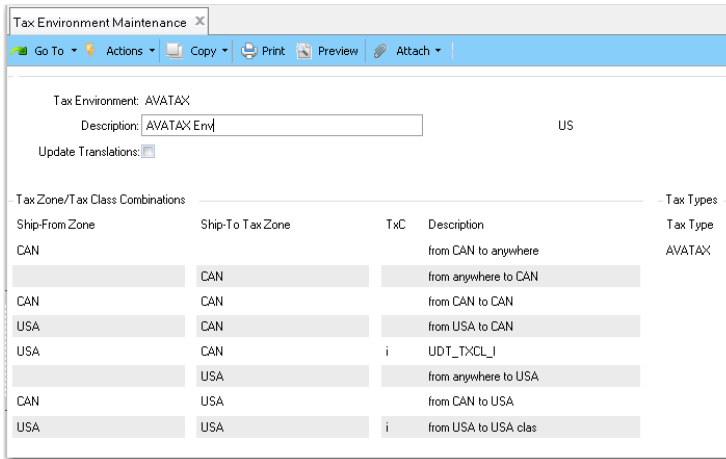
Tax Environment Maintenance ✕

Go To ▾ Actions ▾ Copy ▾ Print Preview Attach ▾

Tax Environment: AVATAX
Description: AVATAX Env
US
Update Translations:

Tax Zone/Tax Class Combinations

| Ship-From Zone | Ship-To Tax Zone | TxC | Description |
|---|---|---|---|
| CAN | | | from CAN to anywhere |
| | CAN | | from anywhere to CAN |
| CAN | CAN | | from CAN to CAN |
| USA | CAN | | from USA to CAN |
| USA | CAN | i | UDT_TXCL_I |
| | USA | | from anywhere to USA |
| CAN | USA | | from CAN to USA |
| USA | USA | i | from USA to USA clas |

Tax Types

| Tax Type |
|---|
| AVATAX |